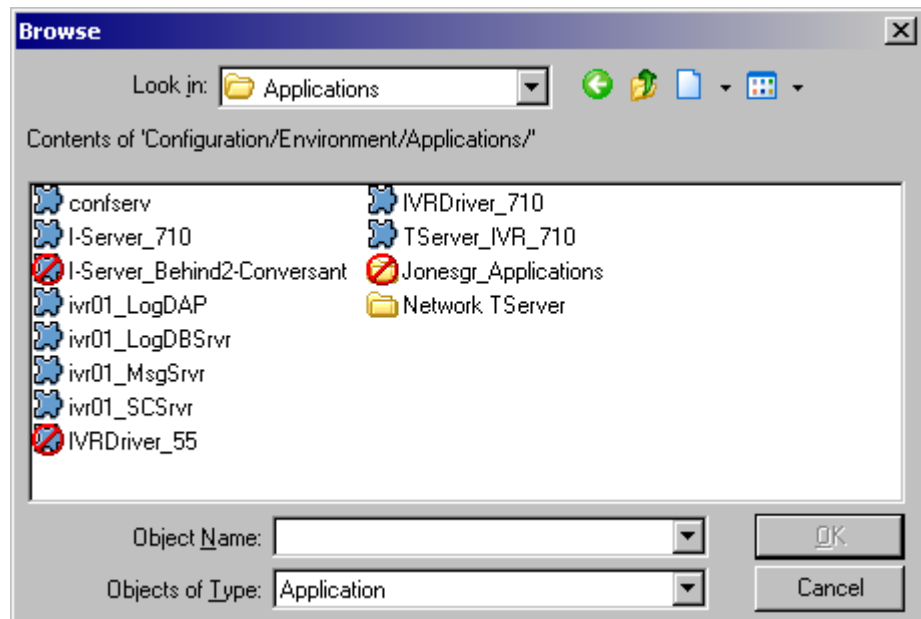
Browse

Look in: Applications

Contents of 'Configuration/Environment/Applications/'

confserv
I-Server_710
I-Server_Behind2-Conversant
ivr01_LogDAP
ivr01_LogDBSrvr
ivr01_MsgSrvr
ivr01_SCSrvr
IVRDriver_55
IVRDriver_710
TServer_IVR_710
Jonesgr_Applications
Network TServer

Object Name:
Objects of Type: Application

OK
Cancel